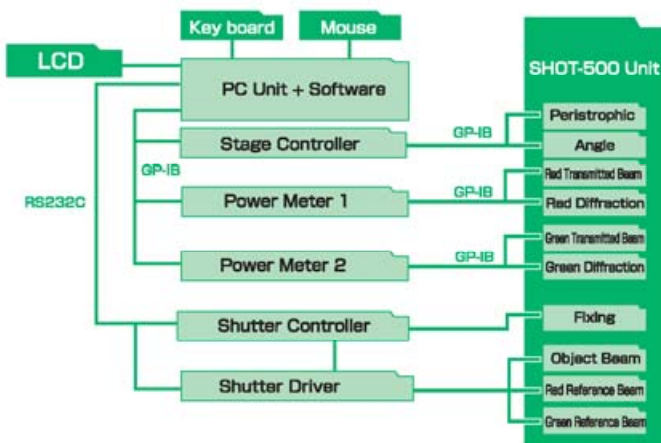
Key board
Mouse
LCD
PC Unit + Software
SHOT-500 Unit
Stage Controller
GP-IB
Peristrophic
Angle
GP-IB
RS232C
Power Meter 1
GP-IB
Red Transmitted Beam
Red Diffraction
Power Meter 2
GP-IB
Green Transmitted Beam
Green Diffraction
Shutter Controller
Fixing
Shutter Driver
Object Beam
Red Reference Beam
Green Reference Beam